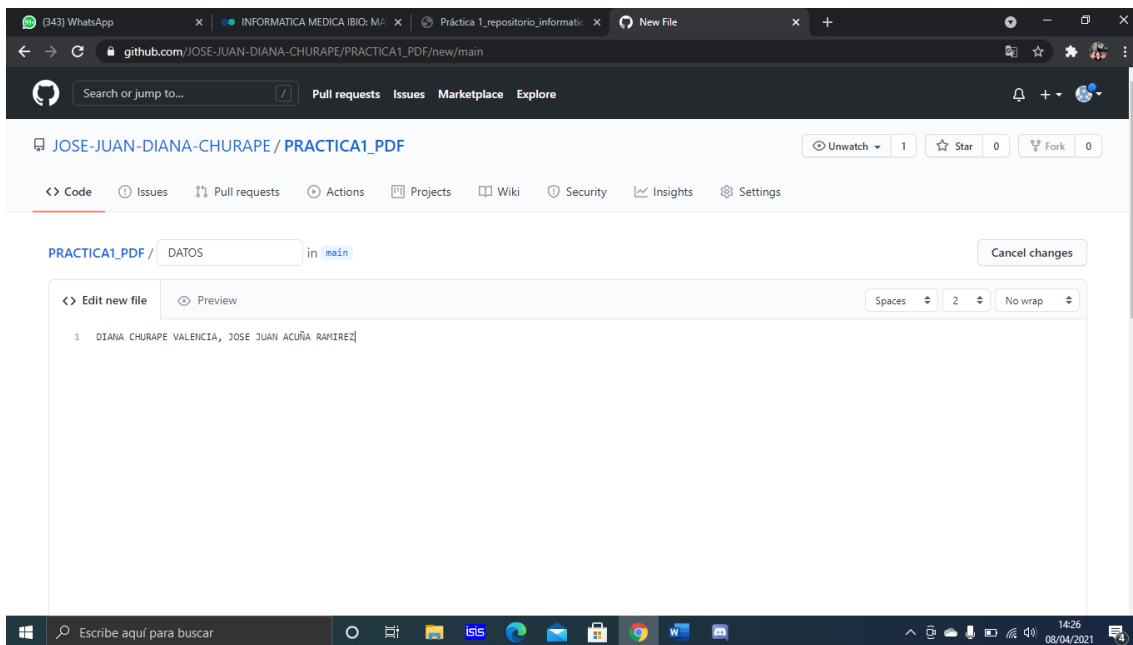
(343) WhatsApp ×
INFORMATICA MEDICA IBIO: MA ×
Práctica 1_repositorio_informatic ×
New File ×
+

github.com/JOSE-JUAN-DIANA-CHURAPE/PRACTICA1_PDF/new/main

Search or jump to... /
Pull requests Issues Marketplace Explore

JOSE-JUAN-DIANA-CHURAPE / PRACTICA1_PDF

Unwatch 1 Star 0 Fork 0

Code Issues Pull requests Actions Projects Wiki Security Insights Settings

PRACTICA1_PDF / DATOS in main

Cancel changes

Edit new file Preview

Spaces 2 No wrap

1 DIANA CHURAPE VALENCIA, JOSE JUAN ACUÑA RAMIREZ

Escribe aquí para buscar

14:26
08/04/2021